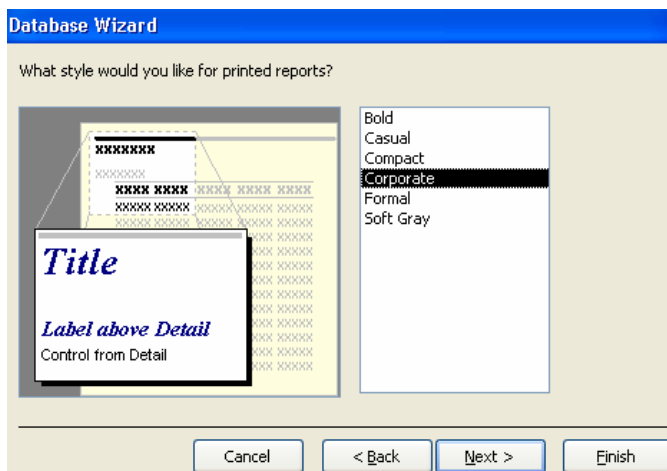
Database Wizard

What style would you like for printed reports?

XXXXXXX
XXXXXXX
XXXX XXXX XXXX XXXX XXXX
XXXXX XXXXX XXXXX XXXXX XXXXX

Title

Label above Detail
Control from Detail

Bold
Casual
Compact
Corporate
Formal
Soft Gray

Cancel
< Back
Next >
Finish